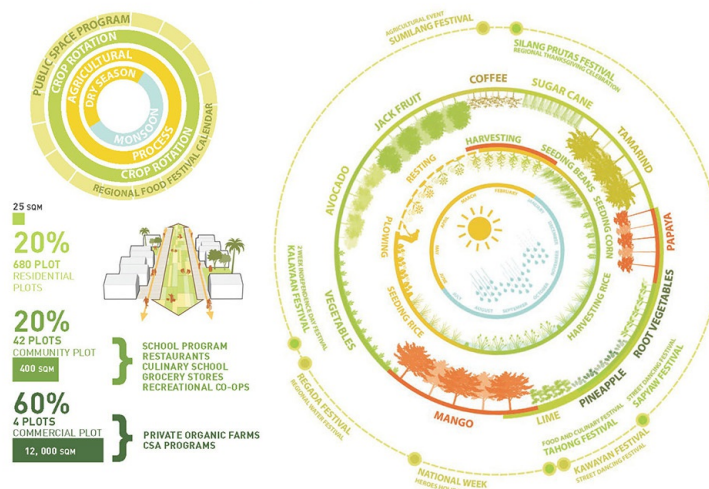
PUBLIC SPACE PROGRAM
CROP ROTATION
AGRICULTURAL
DRY SEASON
MONSOON
PROCESS
CROP ROTATION
REGIONAL FOOD FESTIVAL CALENDAR

25 SQM
20%
680 PLOT
RESIDENTIAL PLOTS

20%
42 PLOTS
COMMUNITY PLOT
400 SQM

SCHOOL PROGRAM
RESTAURANTS
CULINARY SCHOOL
GROCERY STORES
RECREATIONAL CO-OPS

60%
4 PLOTS
COMMERCIAL PLOT
12, 000 SQM

PRIVATE ORGANIC FARMS
CSA PROGRAMS

AGRICULTURAL EVENT
SUMILANG FESTIVAL
SILANG PRUTAS FESTIVAL
REGIONAL THANKSGIVING CELEBRATION
COFFEE
SUGAR CANE
JACK FRUIT
TAMARIND
HARVESTING
RESTING
SEEDING BEANS
SEEDING CORN
PAPAYA
AVOCADO
PLOWING
KALAYAAN FESTIVAL
VEGETABLES
SEEDING RICE
HARVESTING RICE
ROOT VEGETABLES
PINEAPPLE
LIME
MANGO
REGADA FESTIVAL
STREET DANCING FESTIVAL
SAPYAW FESTIVAL
FOOD AND CULINARY FESTIVAL
TAHONG FESTIVAL
KAWAYAN FESTIVAL
STREET DANCING FESTIVAL
NATIONAL WEEK
HEROES WEEK